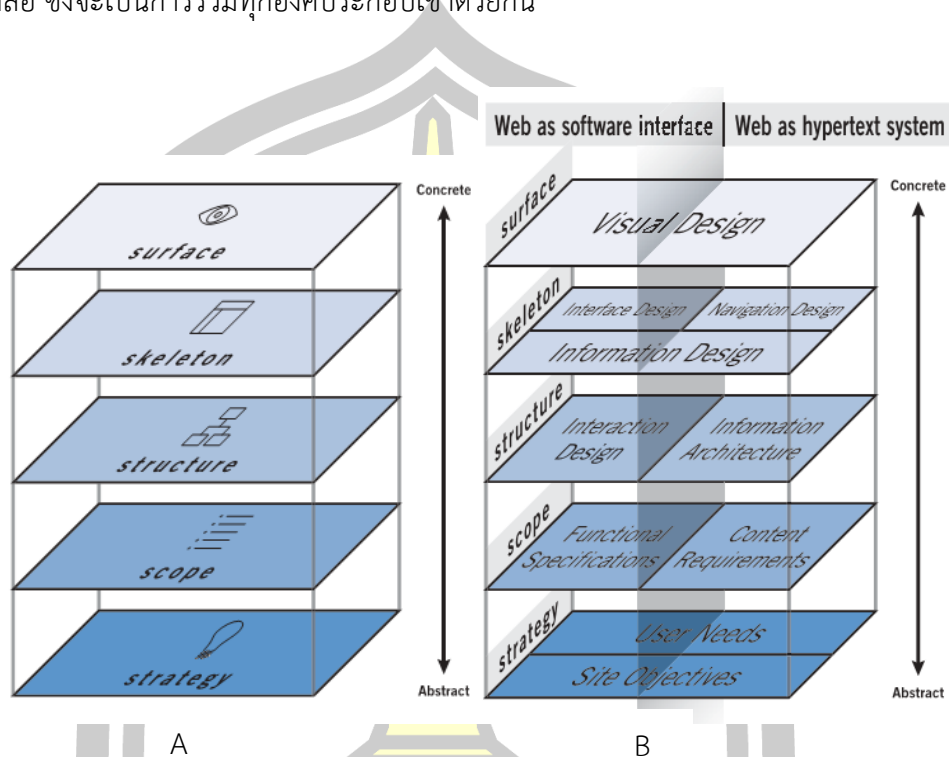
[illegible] ซึ่งจะเป็นการรวมทุกองค์ประกอบเข้าด้วยกัน

surface

skeleton

structure

scope

strategy

Concrete

Abstract

A

Web as software interface | Web as hypertext system

surface

Visual Design

skeleton

Interface Design

Navigation Design

Information Design

structure

Interaction Design

Information Architecture

scope

Functional Specifications

Content Requirements

strategy

User Needs

Site Objectives

Concrete

Abstract

B